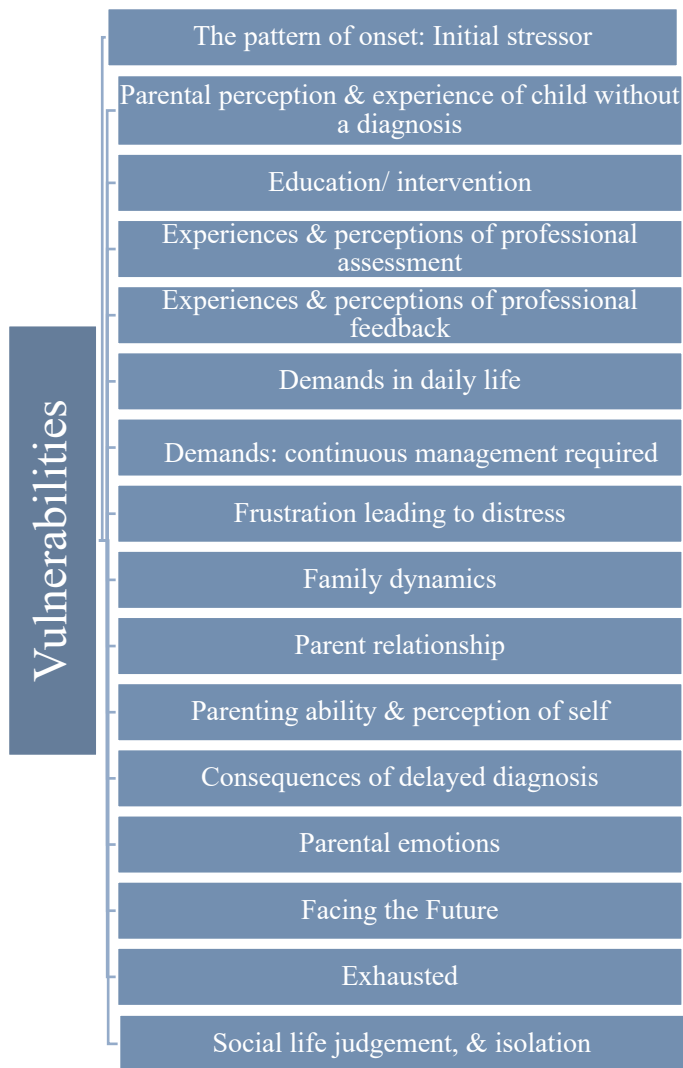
Vulnerabilities

The pattern of onset: Initial stressor

Parental perception & experience of child without a diagnosis

Education/ intervention

Experiences & perceptions of professional assessment

Experiences & perceptions of professional feedback

Demands in daily life

Demands: continuous management required

Frustration leading to distress

Family dynamics

Parent relationship

Parenting ability & perception of self

Consequences of delayed diagnosis

Parental emotions

Facing the Future

Exhausted

Social life judgement, & isolation